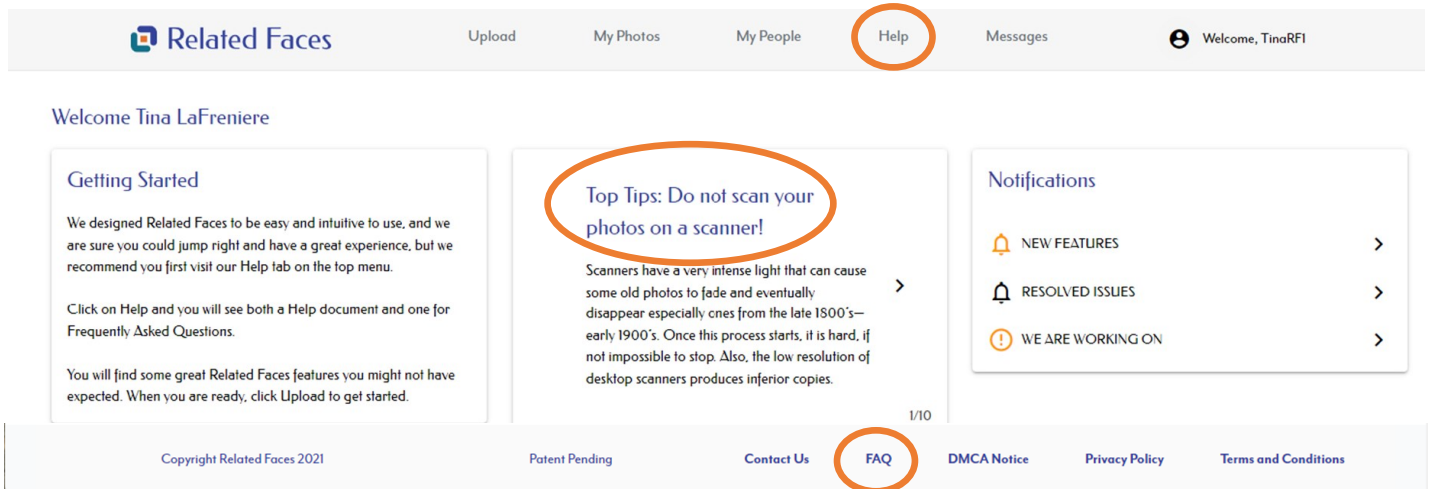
Related Faces

Upload My Photos My People Help Messages Welcome, TinaRF1

Welcome Tina LaFreniere

Getting Started

We designed Related Faces to be easy and intuitive to use, and we are sure you could jump right and have a great experience, but we recommend you first visit our Help tab on the top menu.

Click on Help and you will see both a Help document and one for Frequently Asked Questions.

You will find some great Related Faces features you might not have expected. When you are ready, click Upload to get started.

Top Tips: Do not scan your photos on a scanner!

Scanners have a very intense light that can cause some old photos to fade and eventually disappear especially cnes from the late 1800's—early 1900's. Once this process starts, it is hard, if not impossible to stop. Also, the low resolution of desktop scanners produces inferior copies.

1/10

Notifications

NEW FEATURES

RESOLVED ISSUES

WE ARE WORKING ON

Copyright Related Faces 2021 Patent Pending Contact Us FAQ DMCA Notice Privacy Policy Terms and Conditions